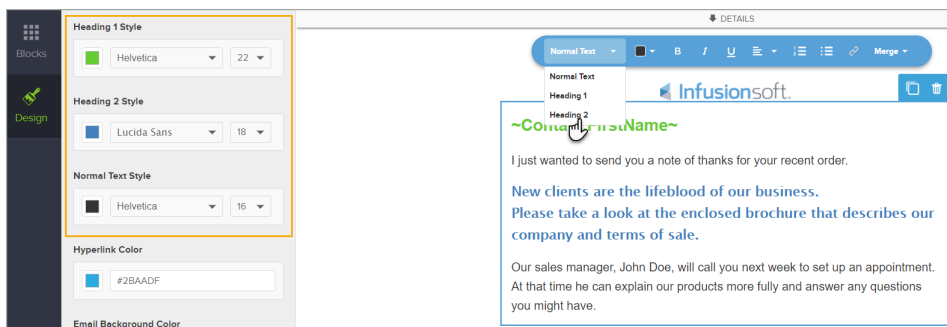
Blocks

Design

Heading 1 Style

Helvetica

22

Heading 2 Style

Lucida Sans

18

Normal Text Style

Helvetica

16

Hyperlink Color

#2BAADF

Email Background Color

DETAILS

Normal Text

B

I

U

Merge

Normal Text

Heading 1

Heading 2

Infusionsoft.

~Con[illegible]FirstName~

I just wanted to send you a note of thanks for your recent order.

New clients are the lifeblood of our business. Please take a look at the enclosed brochure that describes our company and terms of sale.

Our sales manager, John Doe, will call you next week to set up an appointment. At that time he can explain our products more fully and answer any questions you might have.